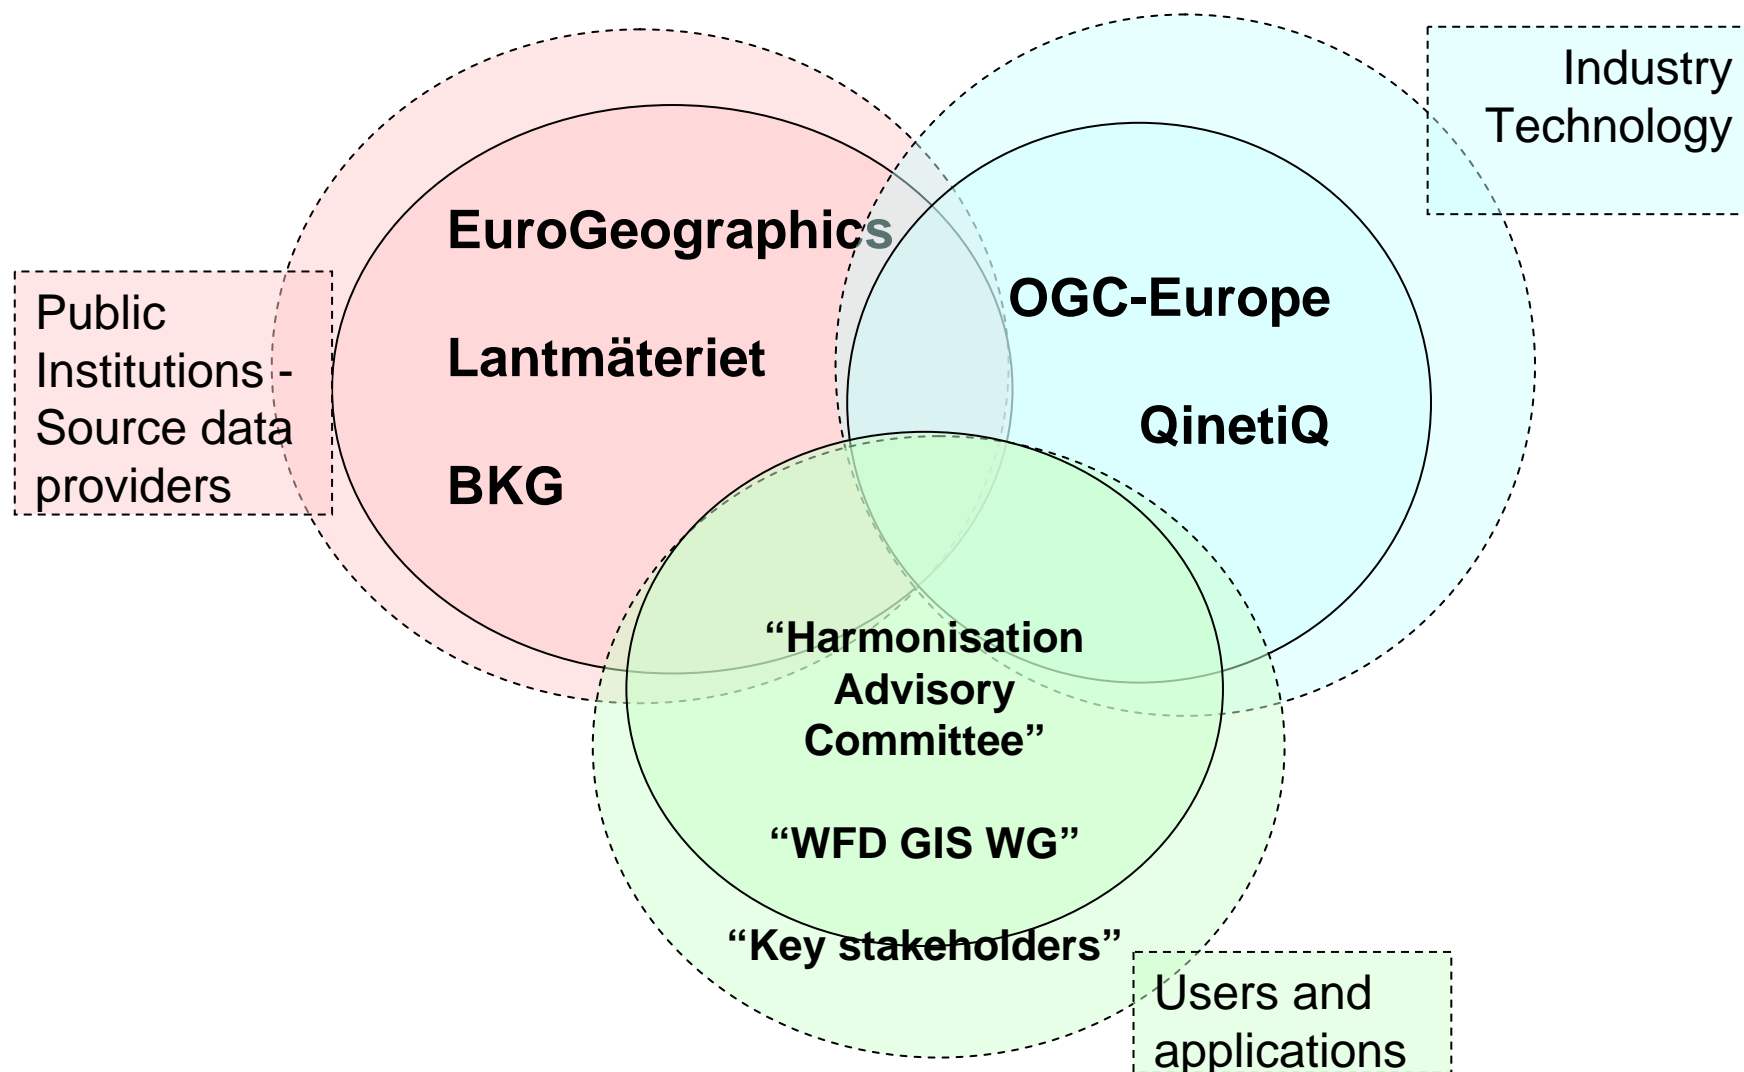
Industry Technology

Public Institutions - Source data providers

EuroGeographics

Lantmäteriet

BKG

OGC-Europe

QinetiQ

“Harmonisation Advisory Committee”

“WFD GIS WG”

“Key stakeholders”

Users and applications